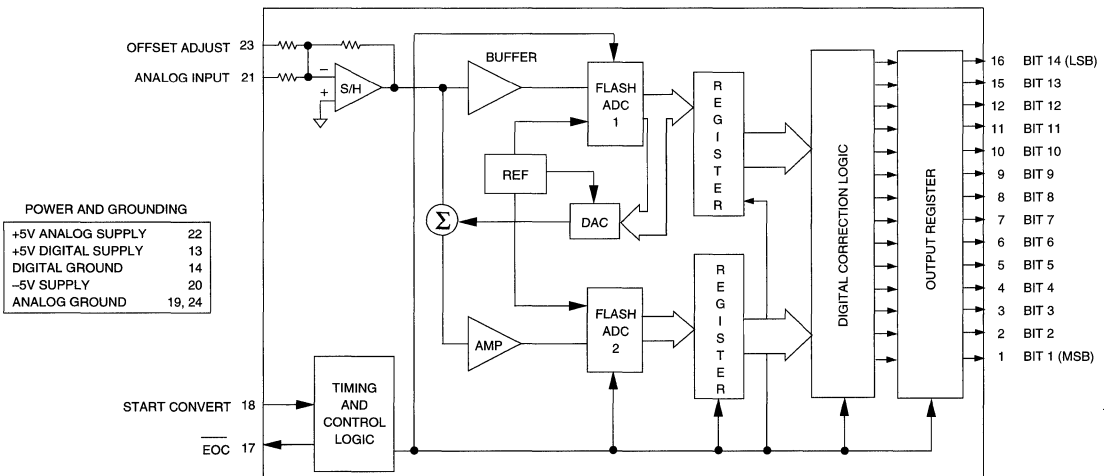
OFFSET ADJUST 23

ANALOG INPUT 21

S/H

BUFFER

FLASH ADC 1

REGISTER

DIGITAL CORRECTION LOGIC

OUTPUT REGISTER

REF

$\Sigma$

DAC

AMP

FLASH ADC 2

REGISTER

POWER AND GROUNDING

| | |
|---|---|
| +5V ANALOG SUPPLY | 22 |
| +5V DIGITAL SUPPLY | 13 |
| DIGITAL GROUND | 14 |
| –5V SUPPLY | 20 |
| ANALOG GROUND | 19, 24 |

START CONVERT 18

$\overline{EOC}$ 17

TIMING AND CONTROL LOGIC

16 BIT 14 (LSB)
15 BIT 13
12 BIT 12
11 BIT 11
10 BIT 10
9 BIT 9
8 BIT 8
7 BIT 7
6 BIT 6
5 BIT 5
4 BIT 4
3 BIT 3
2 BIT 2
1 BIT 1 (MSB)